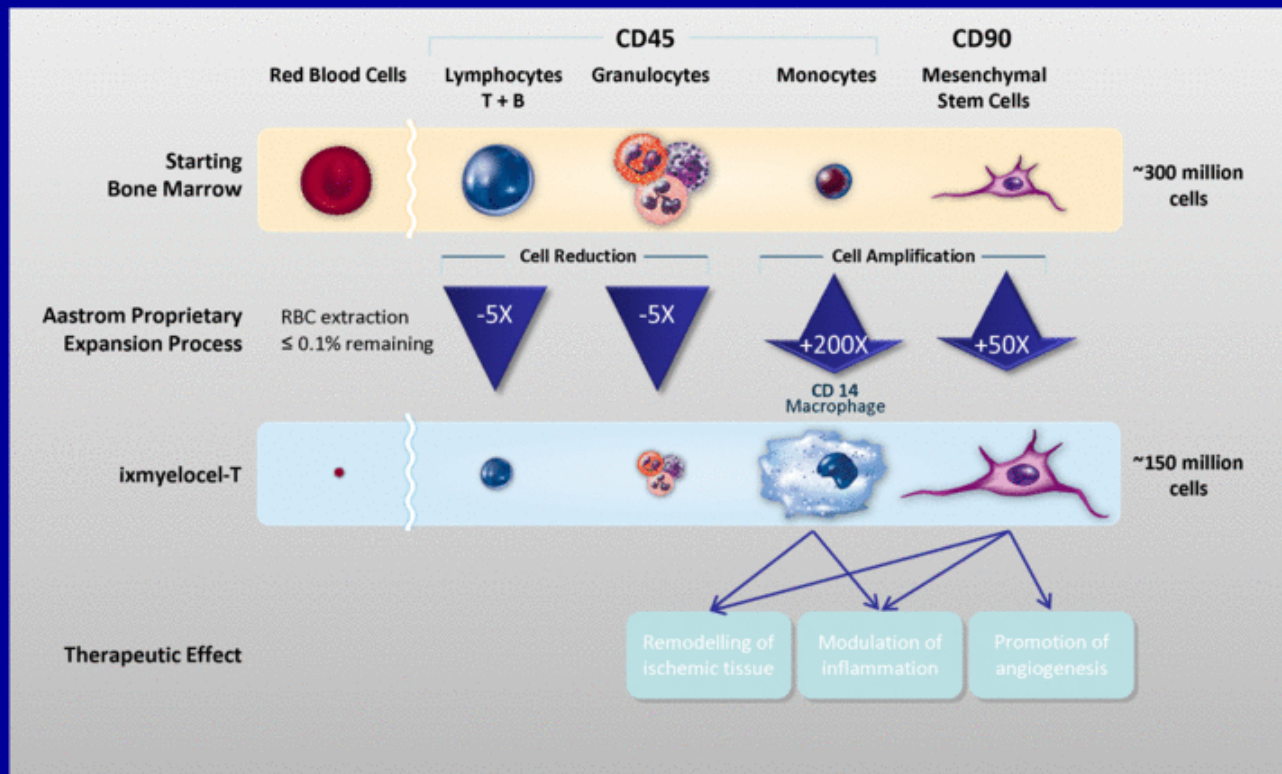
CD45

CD90

Red Blood Cells

Lymphocytes T + B

Granulocytes

Monocytes

Mesenchymal Stem Cells

Starting Bone Marrow

~300 million cells

Cell Reduction

Cell Amplification

Aastrom Proprietary Expansion Process

RBC extraction ≤ 0.1% remaining

-5X

-5X

+200X

+50X

CD 14 Macrophage

ixmyelocel-T

~150 million cells

Therapeutic Effect

Remodelling of ischemic tissue

Modulation of inflammation

Promotion of angiogenesis